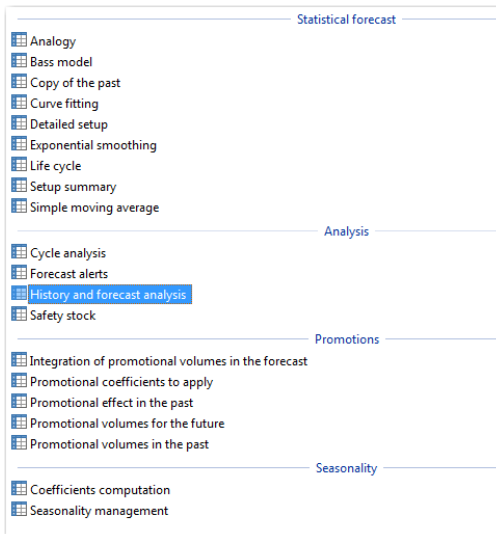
Statistical forecast

Analogy
Bass model
Copy of the past
Curve fitting
Detailed setup
Exponential smoothing
Life cycle
Setup summary
Simple moving average

Analysis

Cycle analysis
Forecast alerts
History and forecast analysis
Safety stock

Promotions

Integration of promotional volumes in the forecast
Promotional coefficients to apply
Promotional effect in the past
Promotional volumes for the future
Promotional volumes in the past

Seasonality

Coefficients computation
Seasonality management